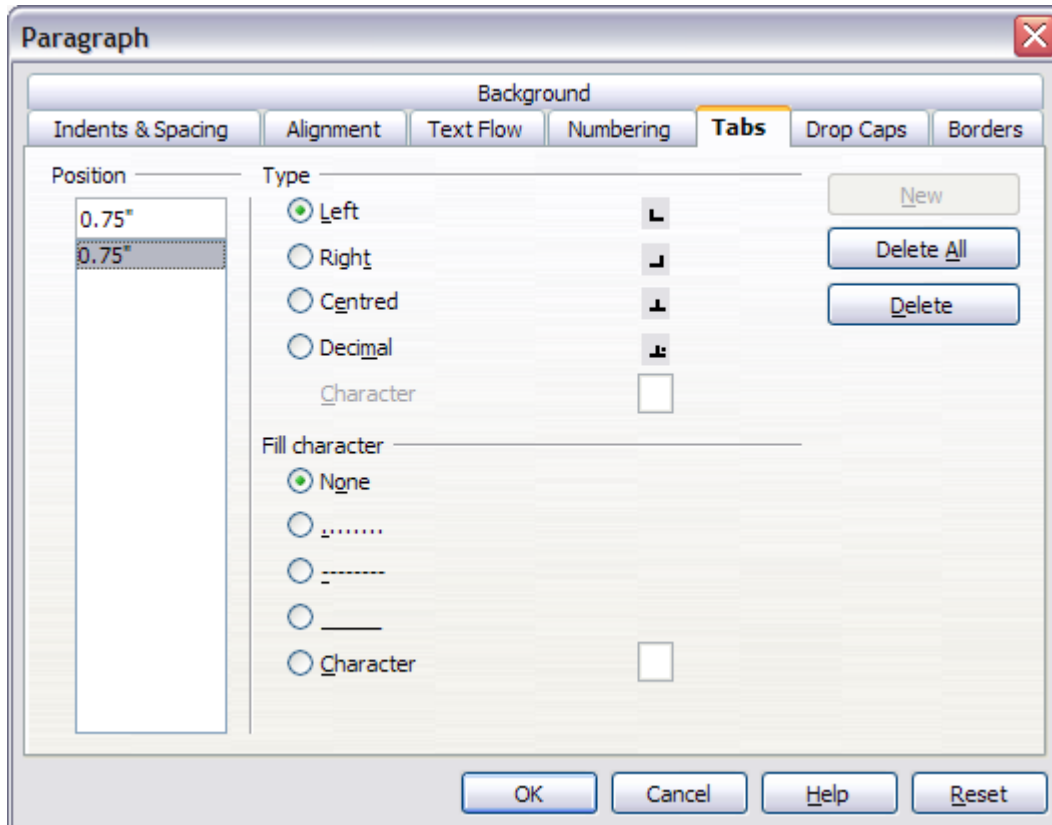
Paragraph

Background

Indents & Spacing | Alignment | Text Flow | Numbering | Tabs | Drop Caps | Borders

Position
0.75"
0.75"

Type
Left
Right
Centred
Decimal
Character

Fill character
None
........
--------
_____
Character

New
Delete All
Delete

OK
Cancel
Help
Reset